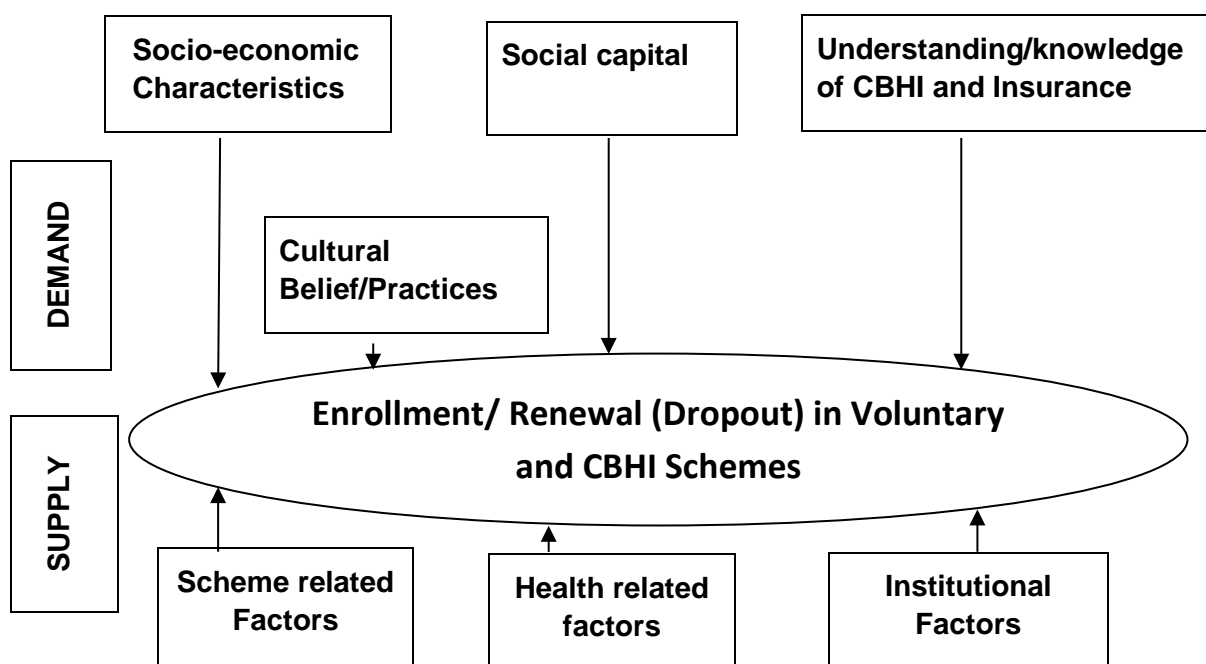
Socio-economic Characteristics

Social capital

Understanding/knowledge of CBHI and Insurance

DEMAND

Cultural Belief/Practices

Enrollment/ Renewal (Dropout) in Voluntary and CBHI Schemes

SUPPLY

Scheme related Factors

Health related factors

Institutional Factors